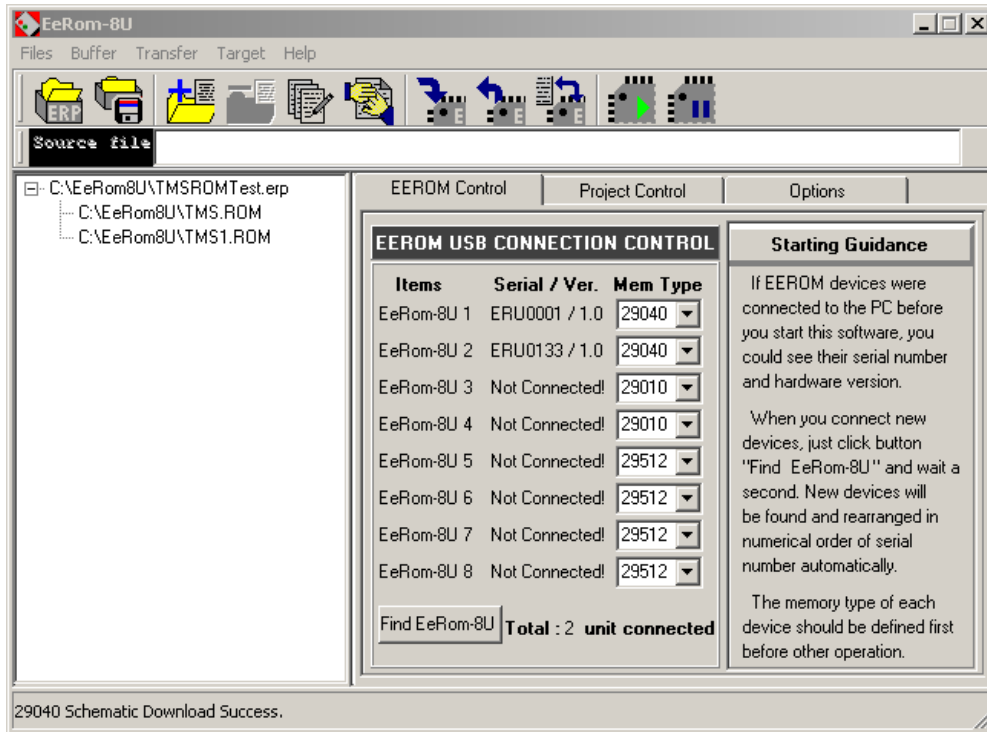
EeRom-8U

Files Buffer Transfer Target Help

ERP

Source file

C:\EeRom8U\TMSROMTest.erp
C:\EeRom8U\TMS.ROM
C:\EeRom8U\TMS1.ROM

EEROM Control | Project Control | Options

EEROM USB CONNECTION CONTROL

| Items | Serial / Ver. | Mem Type |
|---|---|---|
| EeRom-8U 1 | ERU0001 / 1.0 | 29040 |
| EeRom-8U 2 | ERU0133 / 1.0 | 29040 |
| EeRom-8U 3 | Not Connected! | 29010 |
| EeRom-8U 4 | Not Connected! | 29010 |
| EeRom-8U 5 | Not Connected! | 29512 |
| EeRom-8U 6 | Not Connected! | 29512 |
| EeRom-8U 7 | Not Connected! | 29512 |
| EeRom-8U 8 | Not Connected! | 29512 |

Find EeRom-8U Total : 2 unit connected

Starting Guidance

If EEROM devices were connected to the PC before you start this software, you could see their serial number and hardware version.

When you connect new devices, just click button "Find EeRom-8U" and wait a second. New devices will be found and rearranged in numerical order of serial number automatically.

The memory type of each device should be defined first before other operation.

29040 Schematic Download Success.